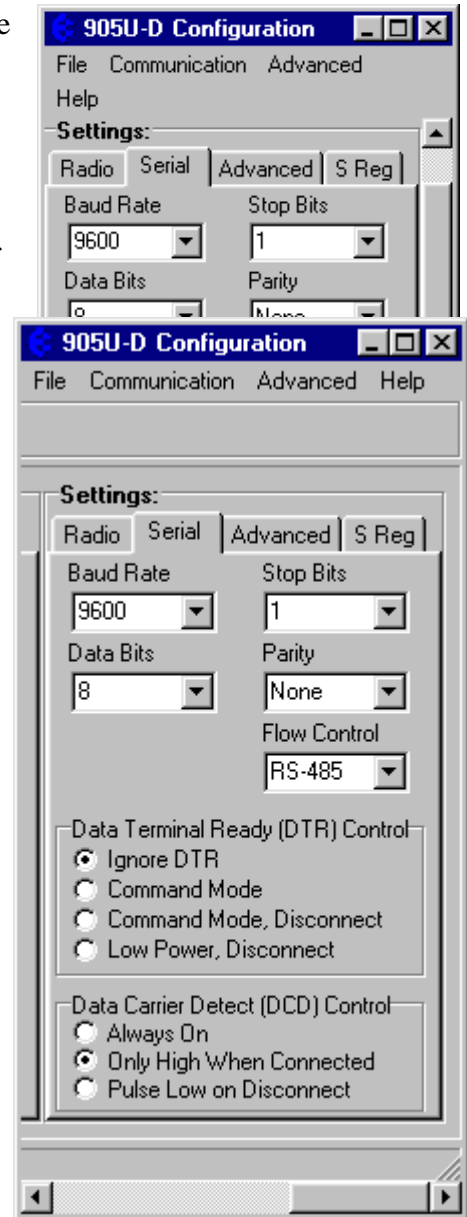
e

905U-D Configuration
File Communication Advanced Help
Settings:
Radio | Serial | Advanced | S Reg
Baud Rate
9600
Stop Bits
1
Data Bits
8
Parity
None

905U-D Configuration
File Communication Advanced Help
Settings:
Radio | Serial | Advanced | S Reg
Baud Rate
9600
Stop Bits
1
Data Bits
8
Parity
None
Flow Control
RS-485
Data Terminal Ready (DTR) Control
Ignore DTR
Command Mode
Command Mode, Disconnect
Low Power, Disconnect
Data Carrier Detect (DCD) Control
Always On
Only High When Connected
Pulse Low on Disconnect